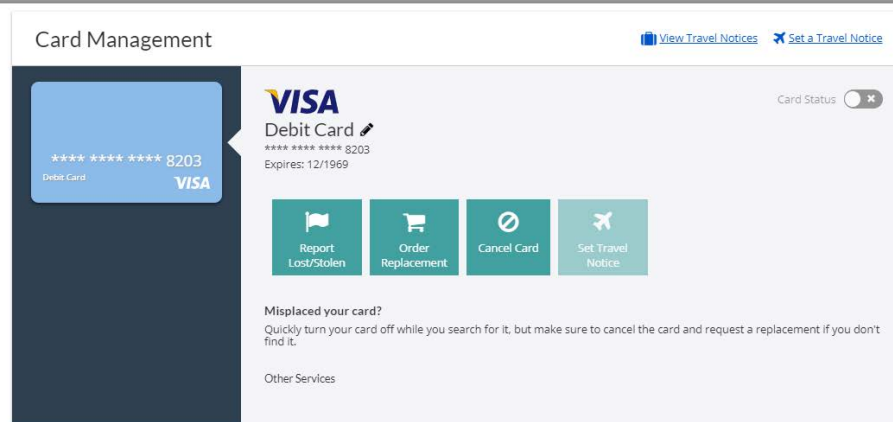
Card Management

View Travel Notices

Set a Travel Notice

**** **** **** 8203
Debit Card
VISA

VISA
Debit Card
**** **** **** 8203
Expires: 12/1969

Card Status

Report Lost/Stolen

Order Replacement

Cancel Card

Set Travel Notice

Misplaced your card?
Quickly turn your card off while you search for it, but make sure to cancel the card and request a replacement if you don't find it.

Other Services